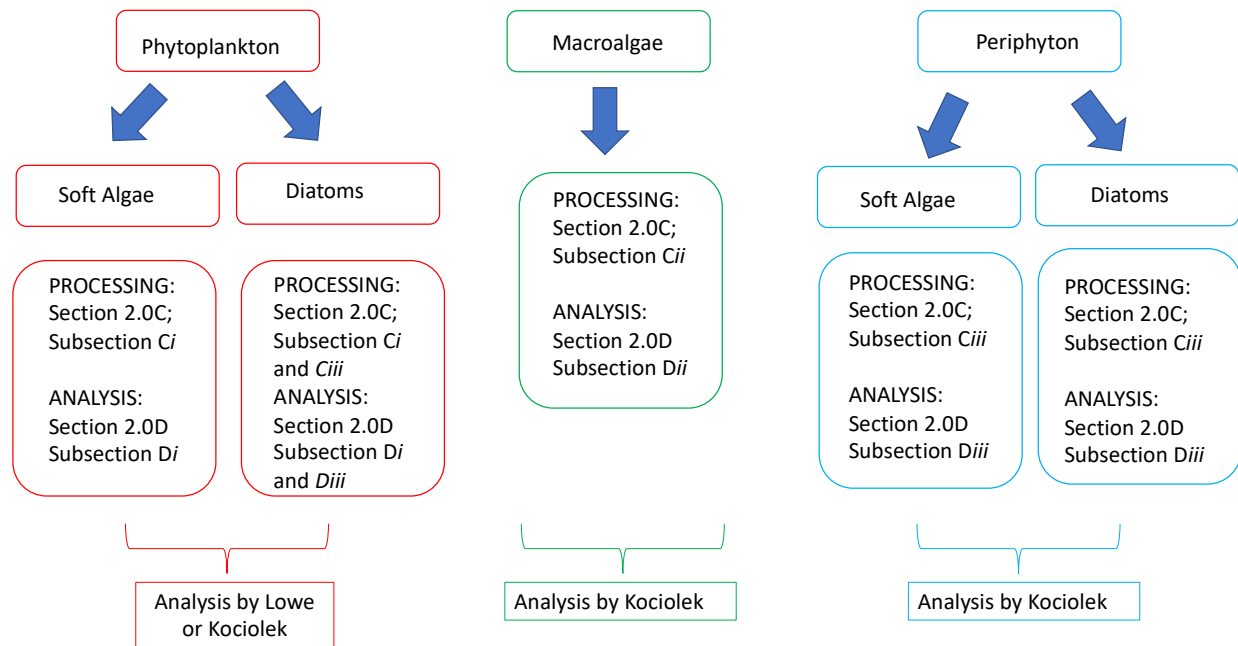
Phytoplankton

Soft Algae

PROCESSING: Section 2.0C; Subsection Ci

ANALYSIS: Section 2.0D Subsection Di

Diatoms

PROCESSING: Section 2.0C; Subsection Ci and Ciii
ANALYSIS: Section 2.0D Subsection Di and Diii

Analysis by Lowe or Kociolek

Macroalgae

PROCESSING: Section 2.0C; Subsection Cii

ANALYSIS: Section 2.0D Subsection Dii

Analysis by Kociolek

Periphyton

Soft Algae

PROCESSING: Section 2.0C; Subsection Ciii

ANALYSIS: Section 2.0D Subsection Diii

Diatoms

PROCESSING: Section 2.0C; Subsection Ciii

ANALYSIS: Section 2.0D Subsection Diii

Analysis by Kociolek